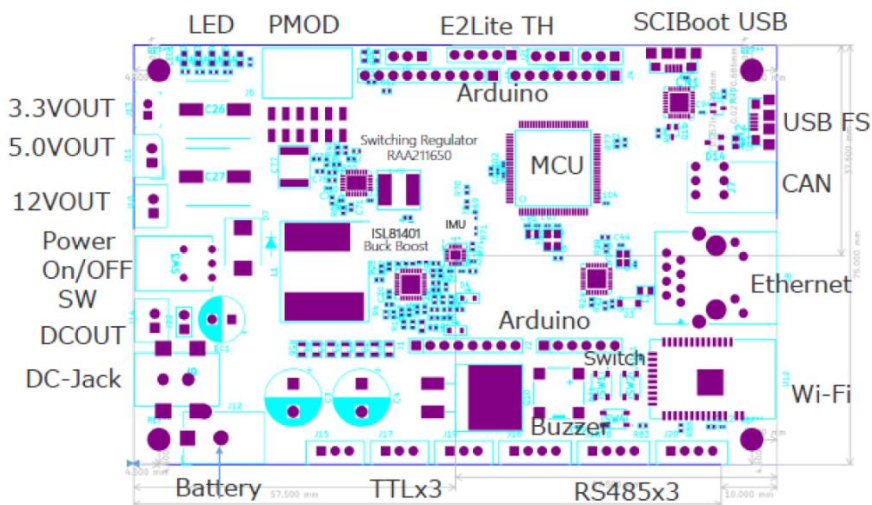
LED
PMOD
E2Lite TH
SCIBoot USB
Arduino
3.3VOUT
5.0VOUT
12VOUT
USB FS
Switching Regulator
RAA211650
MCU
CAN
Power
On/OFF
SW
ISL81401
Buck Boost
IMU
Ethernet
DCOUT
Arduino
Switch
DC-Jack
Wi-Fi
Buzzer
Battery
TTLx3
RS485x3